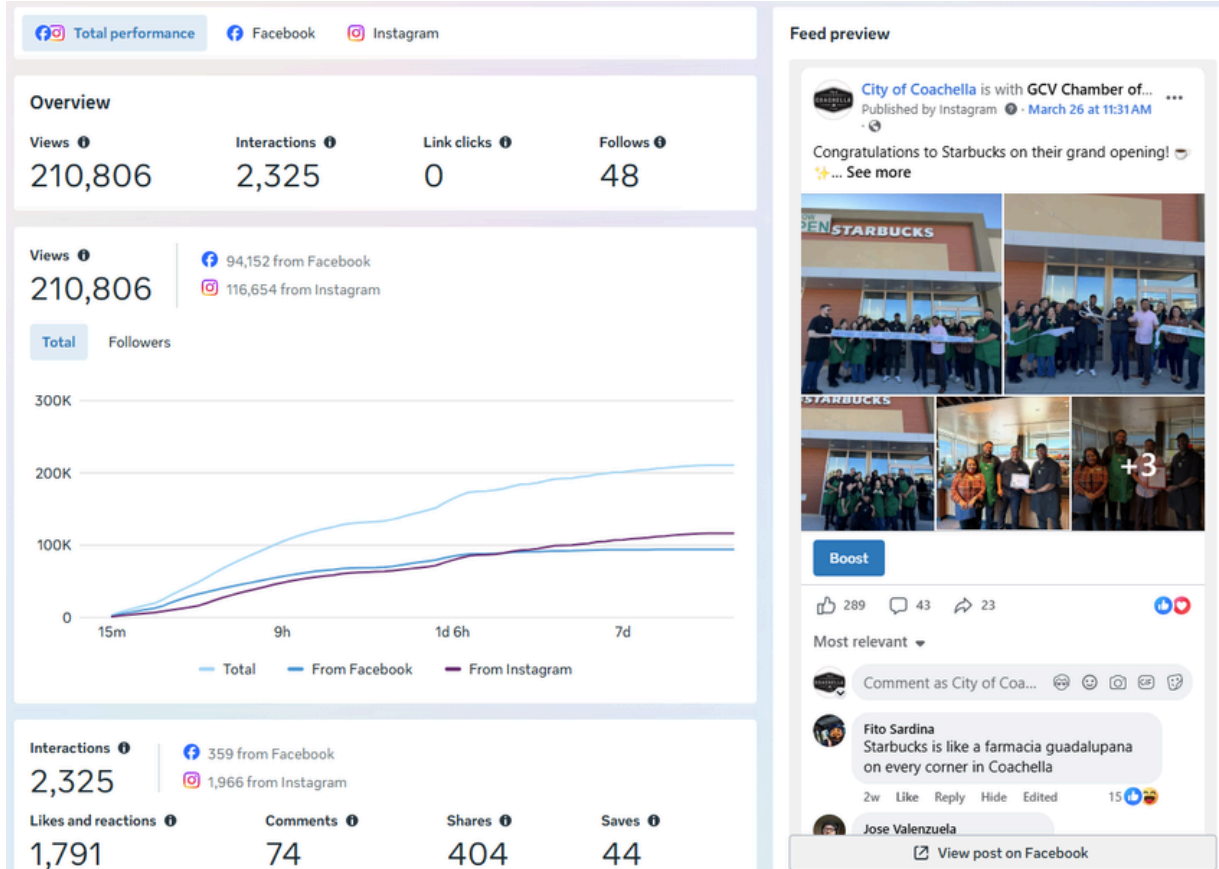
Total performance Facebook Instagram

Overview

Views 210,806

Interactions 2,325

Link clicks 0

Follows 48

Views 210,806

94,152 from Facebook

116,654 from Instagram

Total Followers

300K
200K
100K
0
15m 9h 1d 6h 7d

Total From Facebook From Instagram

Interactions 2,325

359 from Facebook

1,966 from Instagram

Likes and reactions 1,791

Comments 74

Shares 404

Saves 44

Feed preview

City of Coachella is with GCV Chamber of...
Published by Instagram · March 26 at 11:31 AM ·

Congratulations to Starbucks on their grand opening! ☕ ✨... See more

OPEN STARBUCKS

STARBUCKS

+3

Boost

289 43 23

Most relevant

Comment as City of Coa...

Fito Sardina
Starbucks is like a farmacia guadalupana on every corner in Coachella

2w Like Reply Hide Edited 15

Jose Valenzuela

View post on Facebook